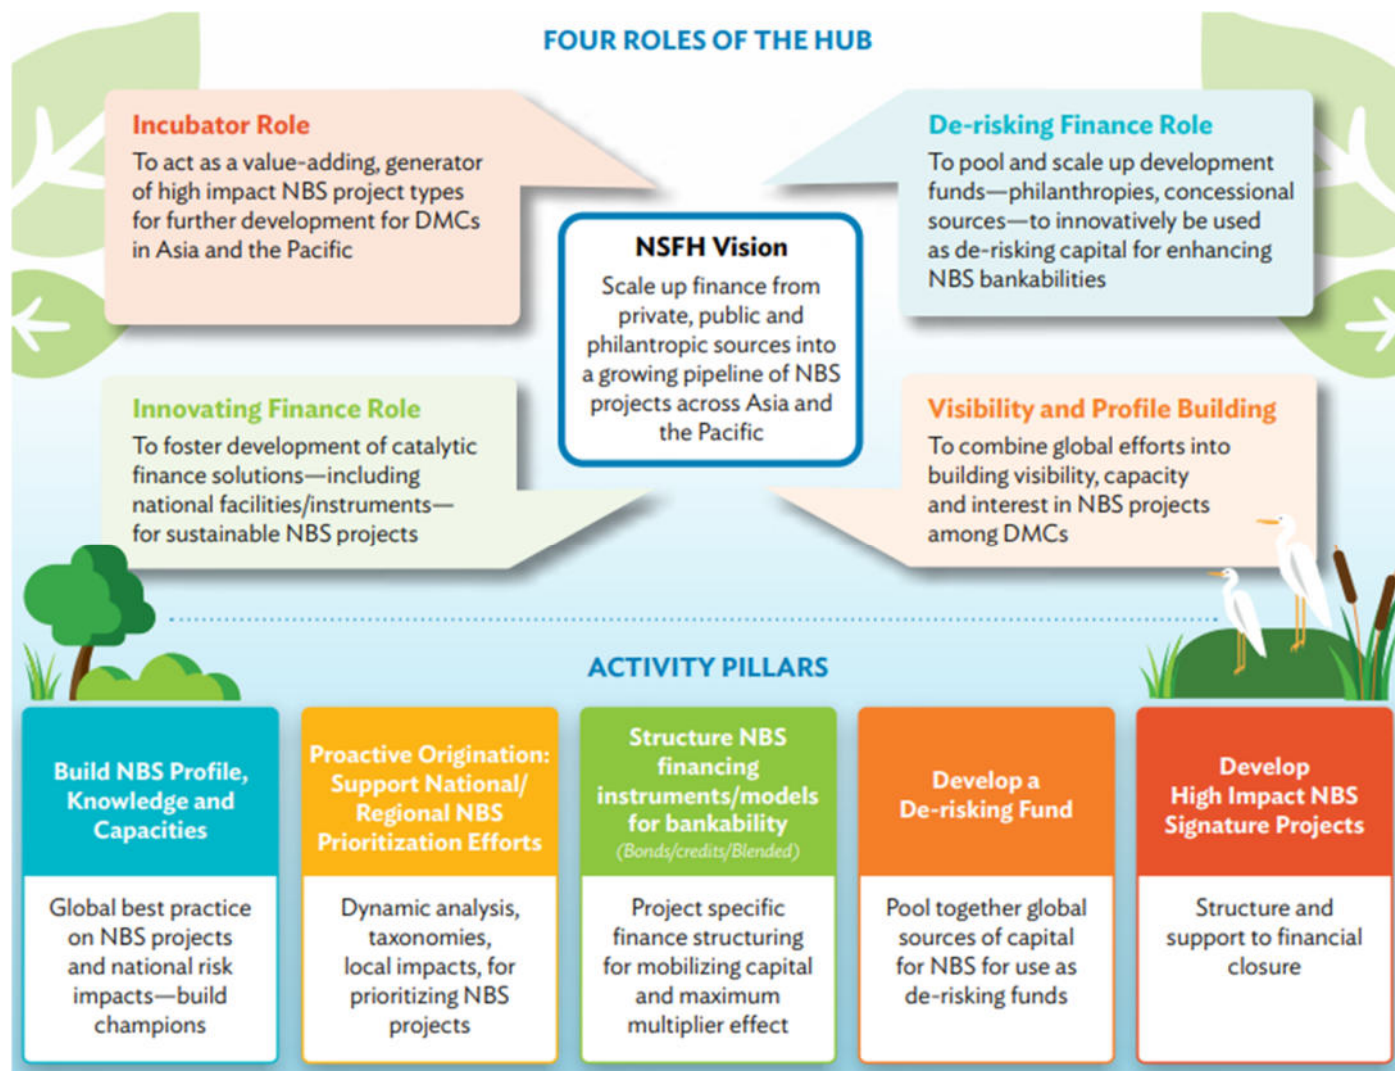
FOUR ROLES OF THE HUB

Incubator Role
To act as a value-adding, generator of high impact NBS project types for further development for DMCs in Asia and the Pacific

De-risking Finance Role
To pool and scale up development funds—philanthropies, concessional sources—to innovatively be used as de-risking capital for enhancing NBS bankabilities

NSFH Vision
Scale up finance from private, public and philantropic sources into a growing pipeline of NBS projects across Asia and the Pacific

Innovating Finance Role
To foster development of catalytic finance solutions—including national facilities/instruments—for sustainable NBS projects

Visibility and Profile Building
To combine global efforts into building visibility, capacity and interest in NBS projects among DMCs

ACTIVITY PILLARS

| Build NBS Profile, Knowledge and Capacities | Proactive Origination: Support National/ Regional NBS Prioritization Efforts | Structure NBS financing instruments/models for bankability (Bonds/credits/Blended) | Develop a De-risking Fund | Develop High Impact NBS Signature Projects |
|---|---|---|---|---|
| Global best practice on NBS projects and national risk impacts—build champions | Dynamic analysis, taxonomies, local impacts, for prioritizing NBS projects | Project specific finance structuring for mobilizing capital and maximum multiplier effect | Pool together global sources of capital for NBS for use as de-risking funds | Structure and support to financial closure |